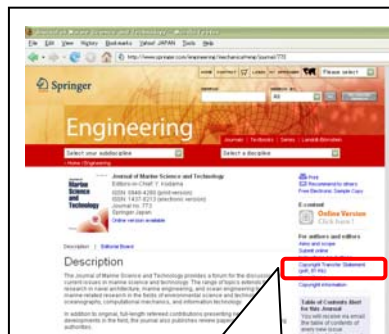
Journal of Marine Science and Technology - Mozilla Firefox
File Edit View History Bookmarks Yahoo! JAPAN Tools Help
http://www.springer.com/engineering/mechanical+eng/journal/773
Springer
HOME CONTACT LOGIN MY SPRINGER Please select
All
Engineering
Journals Textbooks Series Landolt-Börnstein
Select your subdiscipline
Select a discipline
» Home › Engineering
Journal of Marine Science and Technology
Editors-in-Chief: Y. Kodama
ISSN: 0948-4280 (print version)
ISSN: 1437-8213 (electronic version)
Journal no. 773
Springer Japan
Online version available
Journal of Marine Science and Technology
Print
Recommend to others
Free Electronic Sample Copy
E-content
Online Version
Click here!
For authors and editors
Aims and scope
Submit online
Copyright Transfer Statement (pdf, 81 kb)
Copyright information
Description Editorial Board
Description
The Journal of Marine Science and Technology provides a forum for the discussion of current issues in marine science and technology. The range of topics extends from research in naval architecture, marine engineering, and ocean engineering to marine-related research in the fields of environmental science and technology, oceanography, computational mechanics, and information technology.
In addition to original, full-length refereed contributions presenting new developments in the field, the journal also publishes review papers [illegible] authorities.
Table of Contents Alert for this Journal
You will receive an email the table of contents of every new issue.